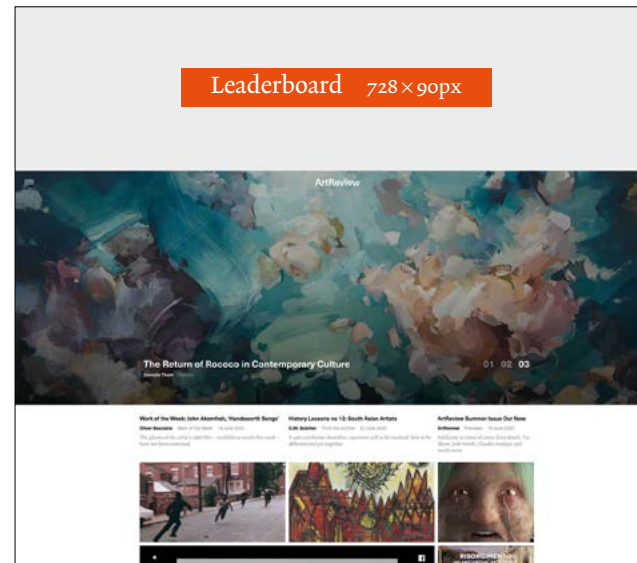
Leaderboard 728 × 90px

ArtReview

The Return of Rococo in Contemporary Culture

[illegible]

01 02 03

Work of the Week: John Akomfrah, 'Handsworth Songs'

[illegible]

History Lessons no 13: South Asian Artists

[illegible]

ArtReview Summer Issue Out Now

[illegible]

RISORGIMENTO